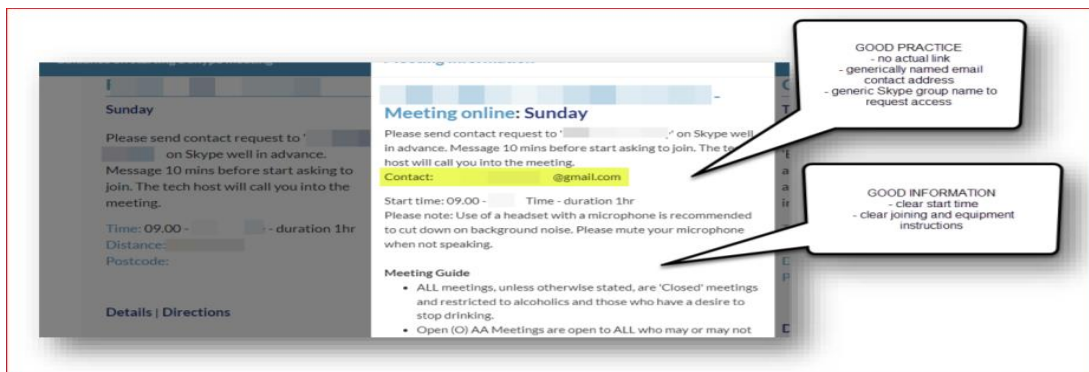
Sunday

Please send contact request to '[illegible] on Skype well in advance. Message 10 mins before start asking to join. The tech host will call you into the meeting.

Time: 09.00 - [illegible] - duration 1hr
Distance:
Postcode:

Details | Directions

Meeting online: Sunday

Please send contact request to '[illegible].' on Skype well in advance. Message 10 mins before start asking to join. The tech host will call you into the meeting.

Contact: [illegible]@gmail.com

Start time: 09.00 - Time - duration 1hr
Please note: Use of a headset with a microphone is recommended to cut down on background noise. Please mute your microphone when not speaking.

Meeting Guide
- ALL meetings, unless otherwise stated, are 'Closed' meetings and restricted to alcoholics and those who have a desire to stop drinking.
- Open (O) AA Meetings are open to ALL who may or may not

GOOD PRACTICE
- no actual link
- generically named email contact address
- generic Skype group name to request access

GOOD INFORMATION
- clear start time
- clear joining and equipment instructions